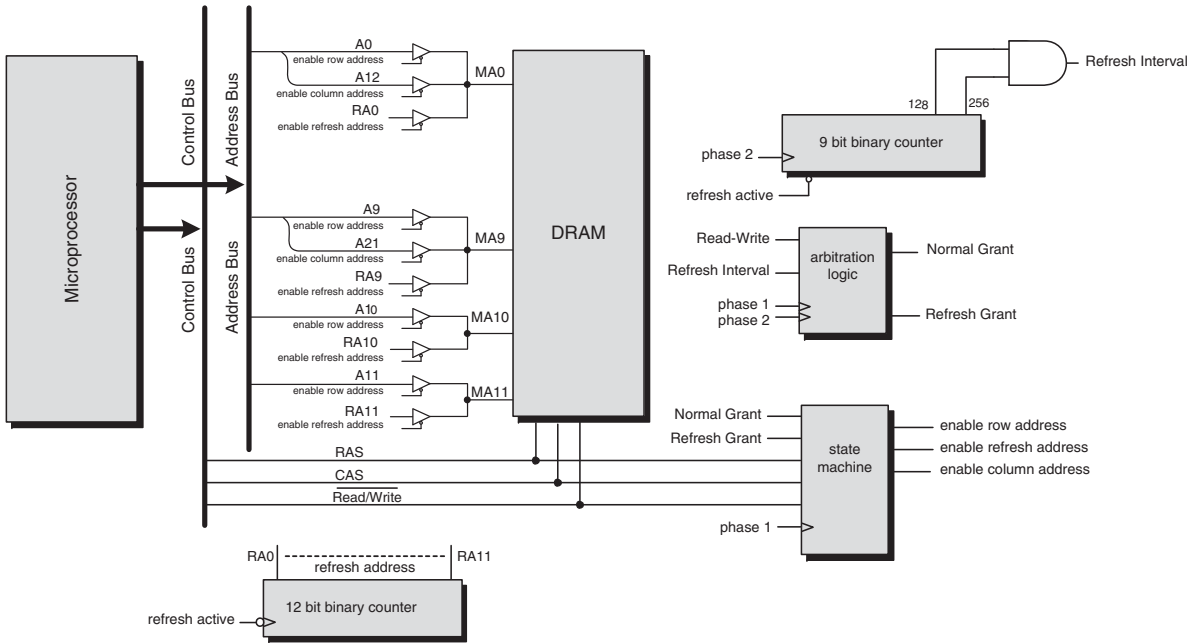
Microprocessor

Control Bus

Address Bus

Control Bus

Address Bus

A0
enable row address
A12
enable column address
RA0
enable refresh address
MA0

A9
enable row address
A21
enable column address
RA9
enable refresh address
MA9

A10
enable row address
RA10
enable refresh address
MA10

A11
enable row address
RA11
enable refresh address
MA11

DRAM

RAS
CAS
$\overline{\text{Read}}$/Write

RA0
refresh address
RA11
refresh active
12 bit binary counter

Refresh Interval
128
256
phase 2
9 bit binary counter
refresh active

Read-Write
Refresh Interval
phase 1
phase 2
arbitration logic
Normal Grant
Refresh Grant

Normal Grant
Refresh Grant
phase 1
state machine
enable row address
enable refresh address
enable column address